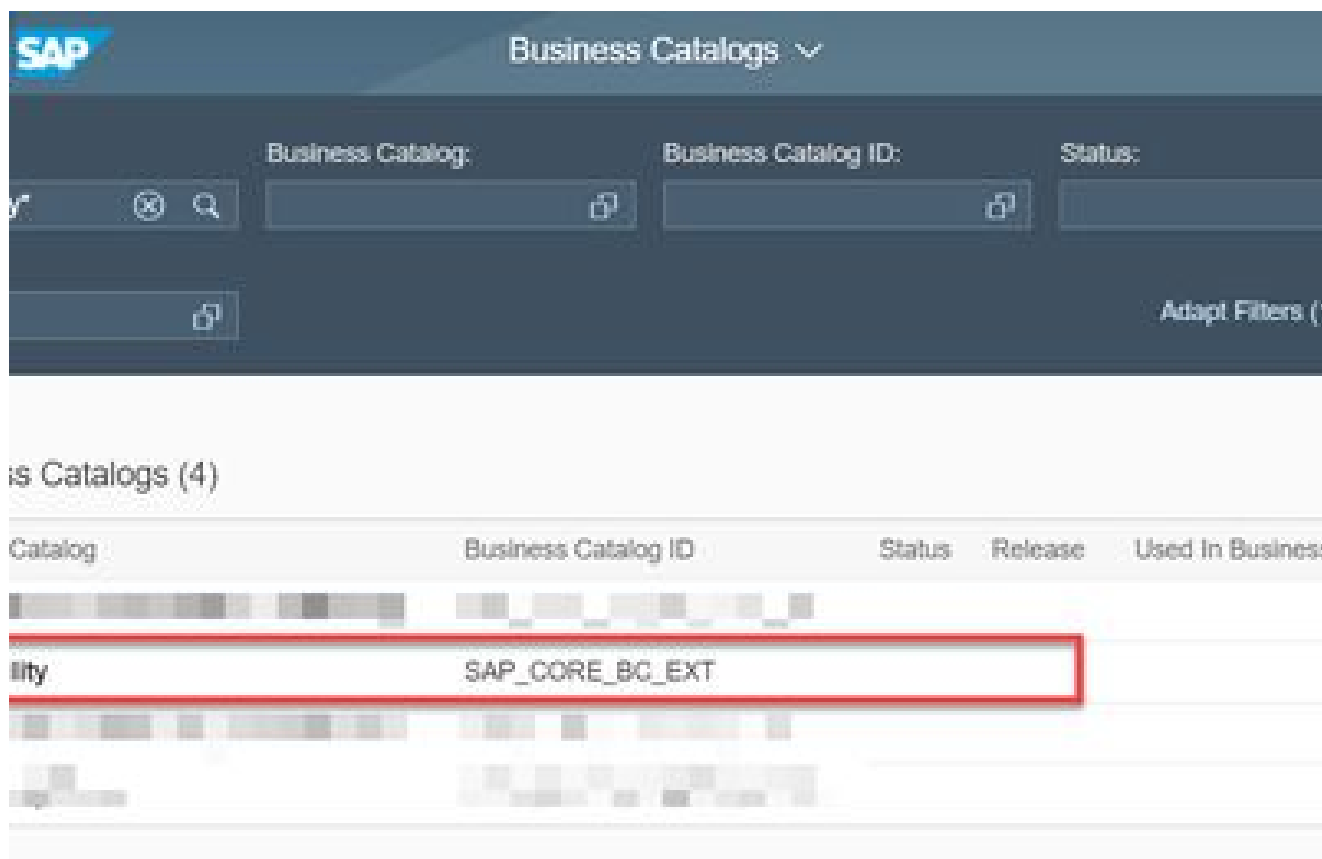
SAP

Business Catalogs

y*

Business Catalog:

Business Catalog ID:

Status:

Adapt Filters (

s Catalogs (4)

| Catalog | Business Catalog ID | Status | Release | Used In Busines |
|---|---|---|---|---|
| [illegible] | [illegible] | | | |
| ility | SAP_CORE_BC_EXT | | | |
| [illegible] | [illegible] | | | |
| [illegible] | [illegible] | | | |